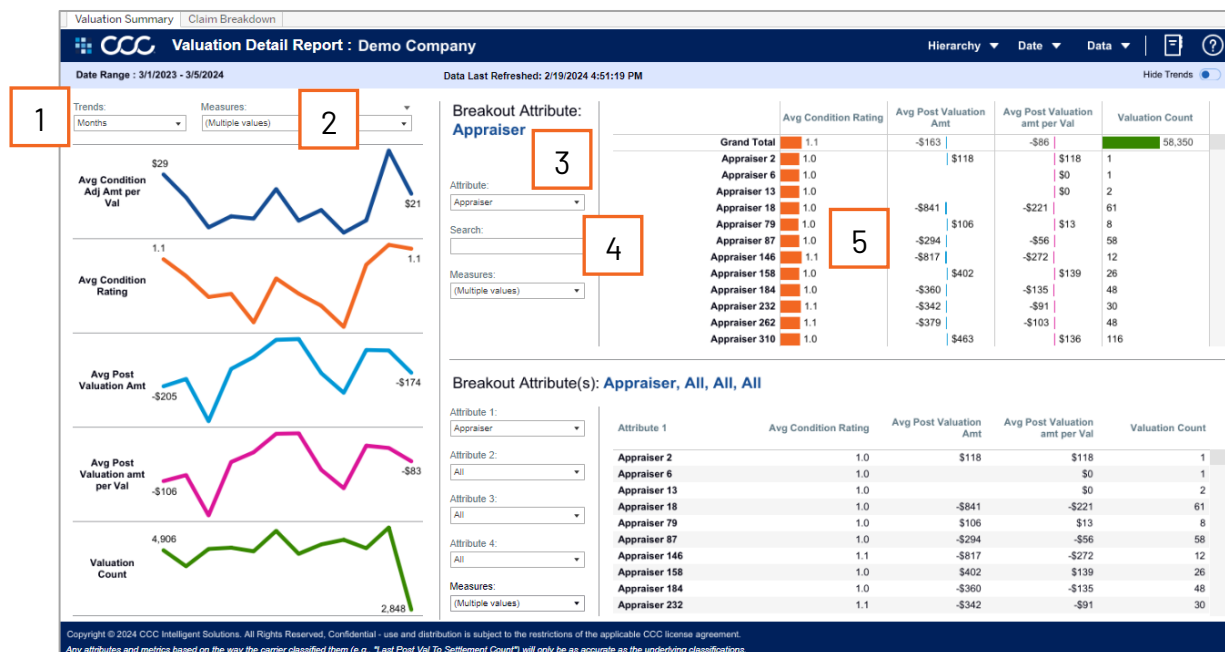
Valuation Summary | Claim Breakdown

CCC Valuation Detail Report : Demo Company

Hierarchy ▼ Date ▼ Data ▼ ?

Date Range : 3/1/2023 - 3/5/2024

Data Last Refreshed: 2/19/2024 4:51:19 PM

Hide Trends

1

Trends:
Months

Measures:
(Multiple values)

2

Avg Condition Adj Amt per Val
$29
$21

Avg Condition Rating
1.1
1.1

Avg Post Valuation Amt
-$205
-$174

Avg Post Valuation amt per Val
-$106
-$83

Valuation Count
4,906
2,848

Breakout Attribute:
Appraiser

3

Attribute:
Appraiser

Search:

4

Measures:
(Multiple values)

| | Avg Condition Rating | Avg Post Valuation Amt | Avg Post Valuation amt per Val | Valuation Count |
|---|---|---|---|---|
| Grand Total | 1.1 | -$163 | -$86 | 58,350 |
| Appraiser 2 | 1.0 | $118 | $118 | 1 |
| Appraiser 6 | 1.0 | | $0 | 1 |
| Appraiser 13 | 1.0 | | $0 | 2 |
| Appraiser 18 | 1.0 | -$841 | -$221 | 61 |
| Appraiser 79 | 1.0 | $106 | $13 | 8 |
| Appraiser 87 | 1.0 | -$294 | -$56 | 58 |
| Appraiser 146 | 1.1 | -$817 | -$272 | 12 |
| Appraiser 158 | 1.0 | $402 | $139 | 26 |
| Appraiser 184 | 1.0 | -$360 | -$135 | 48 |
| Appraiser 232 | 1.1 | -$342 | -$91 | 30 |
| Appraiser 262 | 1.1 | -$379 | -$103 | 48 |
| Appraiser 310 | 1.0 | $463 | $136 | 116 |

5

Breakout Attribute(s): Appraiser, All, All, All

Attribute 1:
Appraiser

Attribute 2:
All

Attribute 3:
All

Attribute 4:
All

Measures:
(Multiple values)

| Attribute 1 | Avg Condition Rating | Avg Post Valuation Amt | Avg Post Valuation amt per Val | Valuation Count |
|---|---|---|---|---|
| Appraiser 2 | 1.0 | $118 | $118 | 1 |
| Appraiser 6 | 1.0 | | $0 | 1 |
| Appraiser 13 | 1.0 | | $0 | 2 |
| Appraiser 18 | 1.0 | -$841 | -$221 | 61 |
| Appraiser 79 | 1.0 | $106 | $13 | 8 |
| Appraiser 87 | 1.0 | -$294 | -$56 | 58 |
| Appraiser 146 | 1.1 | -$817 | -$272 | 12 |
| Appraiser 158 | 1.0 | $402 | $139 | 26 |
| Appraiser 184 | 1.0 | -$360 | -$135 | 48 |
| Appraiser 232 | 1.1 | -$342 | -$91 | 30 |

Copyright © 2024 CCC Intelligent Solutions. All Rights Reserved, Confidential - use and distribution is subject to the restrictions of the applicable CCC license agreement.
Any attributes and metrics based on the way the carrier classified them (e.g., "Last Post Val To Settlement Count") will only be as accurate as the underlying classifications.